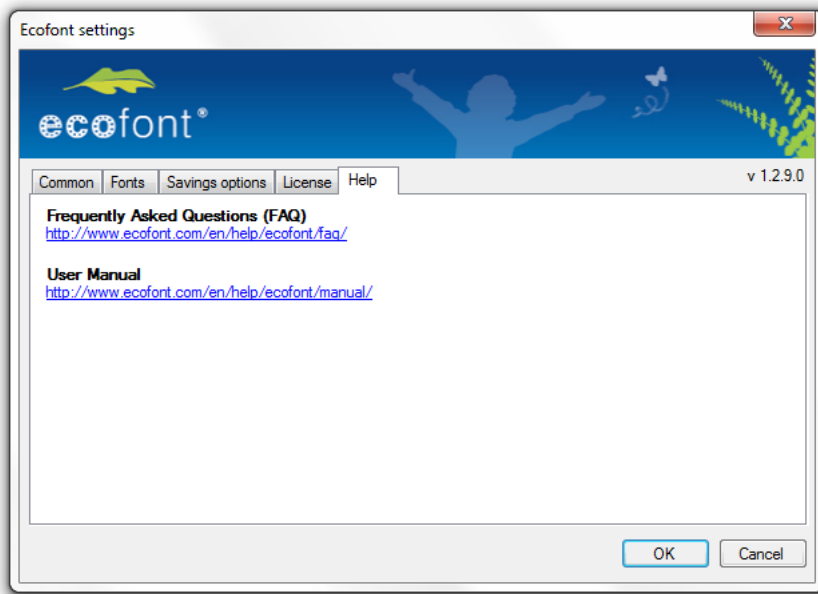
Ecofont settings

ecofont®

Common | Fonts | Savings options | License | Help

v 1.2.9.0

Frequently Asked Questions (FAQ)
http://www.ecofont.com/en/help/ecofont/faq/

User Manual
http://www.ecofont.com/en/help/ecofont/manual/

OK
Cancel